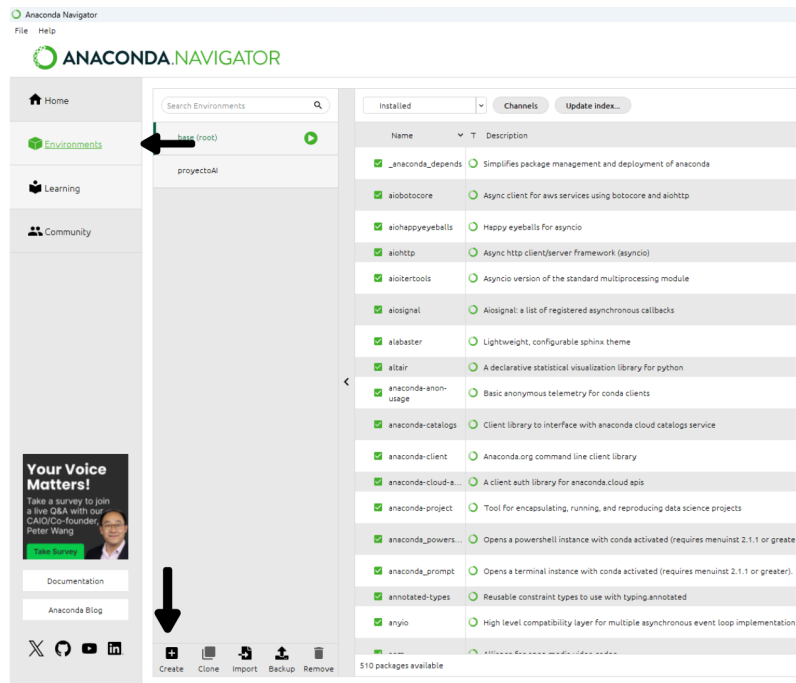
Anaconda Navigator

File Help

ANACONDA.NAVIGATOR

Home

Environments

Learning

Community

Your Voice Matters!

Take a survey to join a live Q&A with our CAIO/Co-founder, Peter Wang

Take Survey

Documentation

Anaconda Blog

Search Environments

base (root)

proyectoAI

Create Clone Import Backup Remove

Installed

Channels

Update index...

| Name | T Description |
|---|---|
| _anaconda_depends | Simplifies package management and deployment of anaconda |
| aiobotocore | Async client for aws services using botocore and aiohttp |
| aiohappyeyeballs | Happy eyeballs for asyncio |
| aiohttp | Async http client/server framework (asyncio) |
| aioitertools | Asyncio version of the standard multiprocessing module |
| aiosignal | Aiosignal: a list of registered asynchronous callbacks |
| alabaster | Lightweight, configurable sphinx theme |
| altair | A declarative statistical visualization library for python |
| anaconda-anon-usage | Basic anonymous telemetry for conda clients |
| anaconda-catalogs | Client library to interface with anaconda cloud catalogs service |
| anaconda-client | Anaconda.org command line client library |
| anaconda-cloud-a... | A client auth library for anaconda.cloud apis |
| anaconda-project | Tool for encapsulating, running, and reproducing data science projects |
| anaconda_powers... | Opens a powershell instance with conda activated (requires menuinst 2.1.1 or greate |
| anaconda_prompt | Opens a terminal instance with conda activated (requires menuinst 2.1.1 or greater). |
| annotated-types | Reusable constraint types to use with typing.annotated |
| anyio | High level compatibility layer for multiple asynchronous event loop implementation |

510 packages available